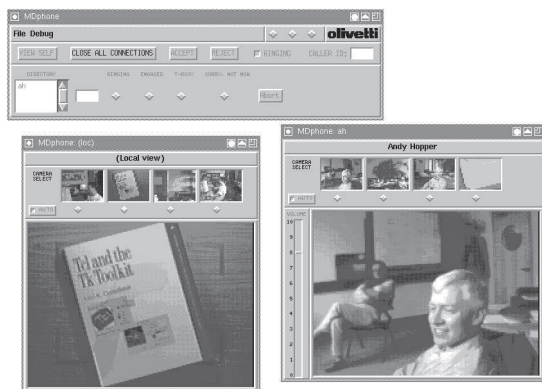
MDphone
File Debug
olivetti
VIEW SELF
CLOSE ALL CONNECTIONS
ACCEPT
REJECT
RINGING
CALLER ID:
DIRECTORY
ah
RINGING
ENGAGED
T-BUSY
CONV. NOT NOW
Abort

MDphone: (loc)
(Local view)
CAMERA SELECT
AUTO
Tcl and the Tk Toolkit
John K. Ousterhout

MDphone: ah
Andy Hopper
CAMERA SELECT
AUTO
VOLUME
10
8
6
4
2
0